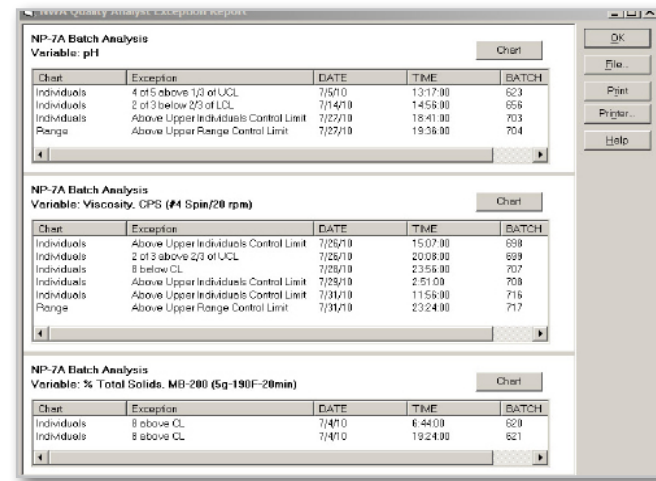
NWA Quality Analyst Exception Report

NP-7A Batch Analysis
Variable: pH

Chart

| Chart | Exception | DATE | TIME | BATCH |
|---|---|---|---|---|
| Individuals | 4 of 5 above 1/3 of UCL | 7/5/10 | 13:17:00 | 623 |
| Individuals | 2 of 3 below 2/3 of LCL | 7/14/10 | 14:56:00 | 656 |
| Individuals | Above Upper Individuals Control Limit | 7/27/10 | 18:41:00 | 703 |
| Range | Above Upper Range Control Limit | 7/27/10 | 19:36:00 | 704 |

NP-7A Batch Analysis
Variable: Viscosity, CPS (#4 Spin/20 rpm)

Chart

| Chart | Exception | DATE | TIME | BATCH |
|---|---|---|---|---|
| Individuals | Above Upper Individuals Control Limit | 7/26/10 | 15:07:00 | 698 |
| Individuals | 2 of 3 above 2/3 of UCL | 7/26/10 | 20:08:00 | 699 |
| Individuals | 8 below CL | 7/28/10 | 23:56:00 | 707 |
| Individuals | Above Upper Individuals Control Limit | 7/29/10 | 2:51:00 | 708 |
| Individuals | Above Upper Individuals Control Limit | 7/31/10 | 11:56:00 | 716 |
| Range | Above Upper Range Control Limit | 7/31/10 | 23:24:00 | 717 |

NP-7A Batch Analysis
Variable: % Total Solids, MB-200 (5g-190F-20min)

Chart

| Chart | Exception | DATE | TIME | BATCH |
|---|---|---|---|---|
| Individuals | 8 above CL | 7/4/10 | 6:44:00 | 620 |
| Individuals | 8 above CL | 7/4/10 | 19:24:00 | 621 |

OK
File...
Print
Printer...
Help